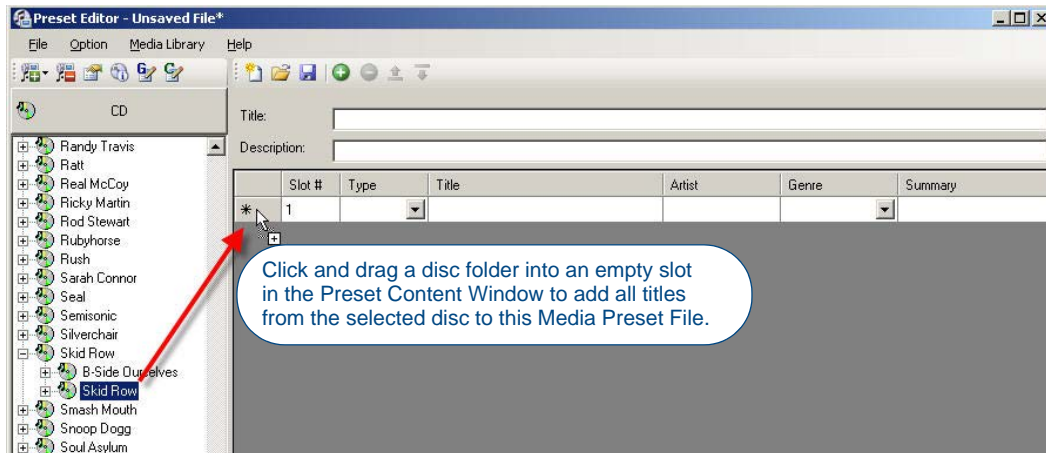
Preset Editor - Unsaved File*

File Option Media Library Help

CD

Title:

Description:

Randy Travis
Ratt
Real McCoy
Ricky Martin
Rod Stewart
Rubyhorse
Rush
Sarah Connor
Seal
Semisonic
Silverchair
Skid Row
B-Side Ourselves
Skid Row
Smash Mouth
Snoop Dogg
Soul Asylum

| | Slot # | Type | Title | Artist | Genre | Summary |
|---|---|---|---|---|---|---|
| * | 1 | | | | | |

Click and drag a disc folder into an empty slot in the Preset Content Window to add all titles from the selected disc to this Media Preset File.